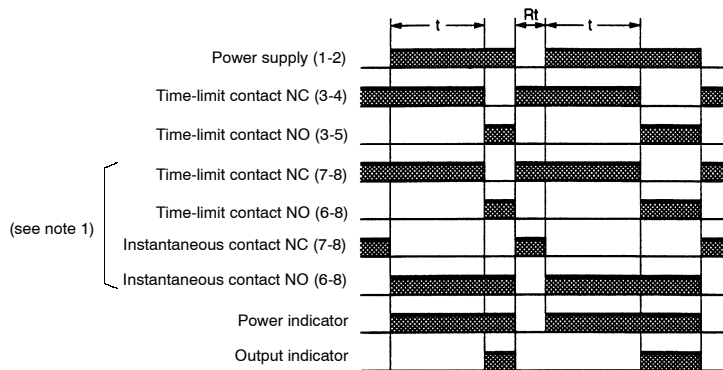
t
Rt
t

Power supply (1-2)
Time-limit contact NC (3-4)
Time-limit contact NO (3-5)
Time-limit contact NC (7-8)
Time-limit contact NO (6-8)
(see note 1)
Instantaneous contact NC (7-8)
Instantaneous contact NO (6-8)
Power indicator
Output indicator